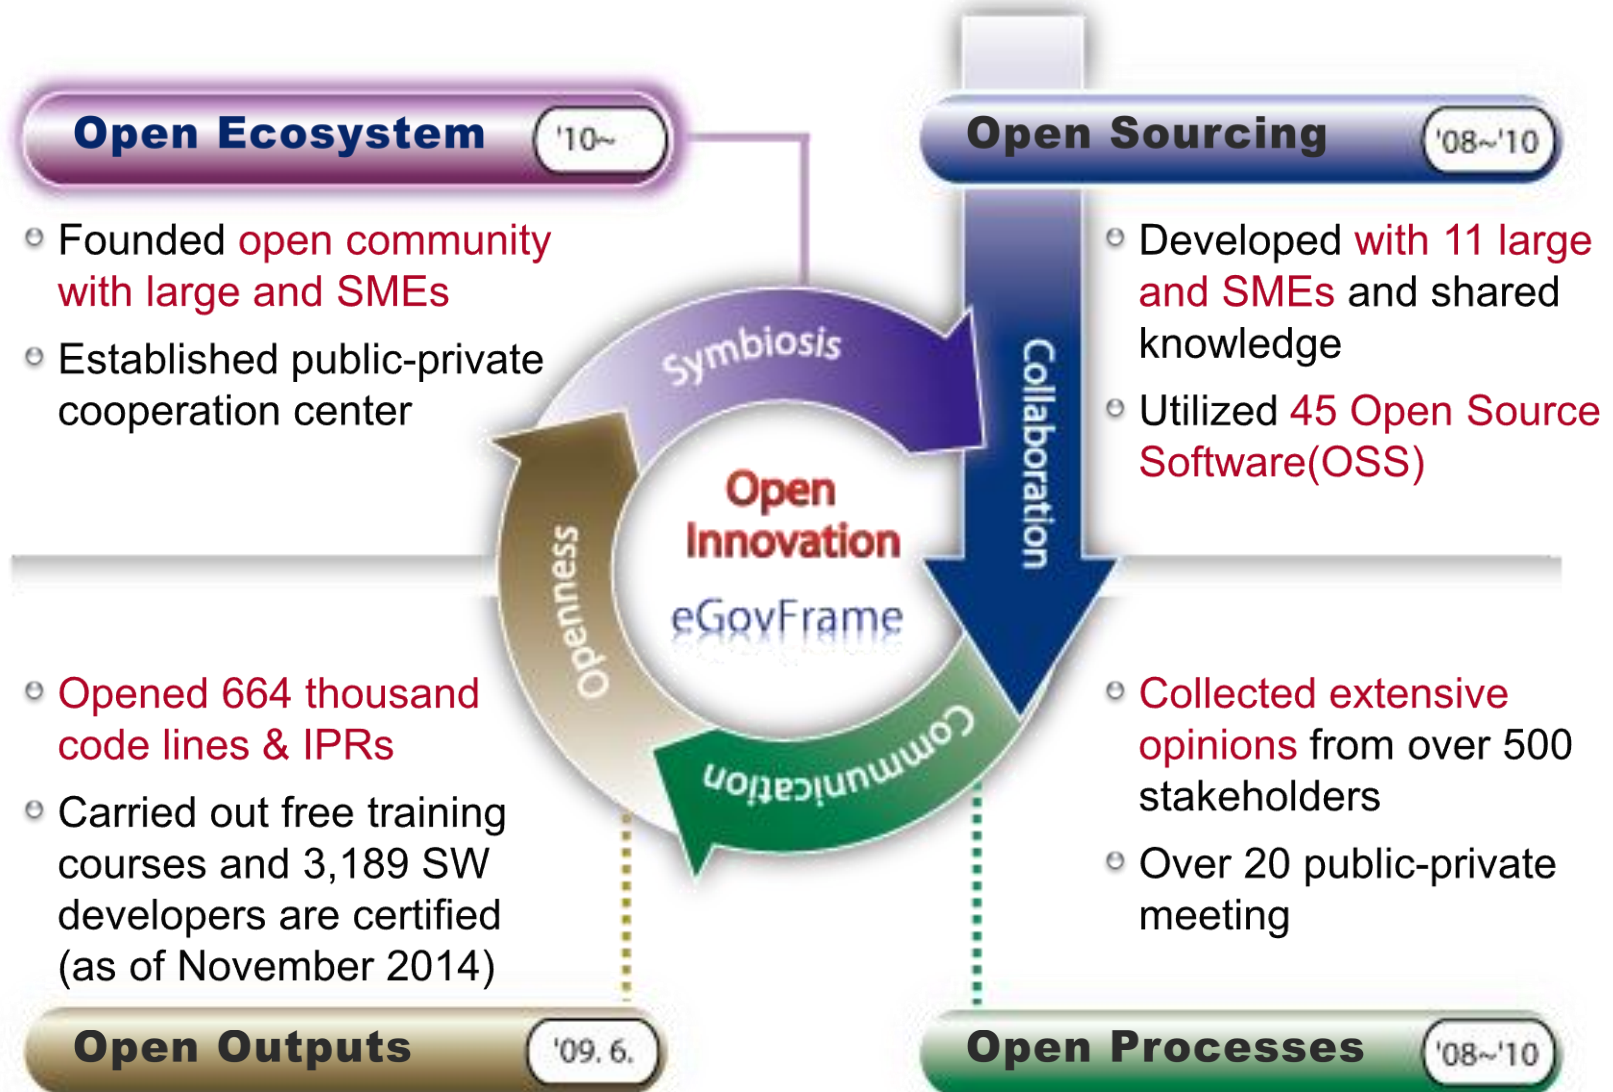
Open Ecosystem '10~

Founded open community with large and SMEs

Established public-private cooperation center

Open Sourcing '08~'10

Developed with 11 large and SMEs and shared knowledge

Utilized 45 Open Source Software(OSS)

Symbiosis

Collaboration

Openness

Communication

Open Innovation

eGovFrame

Opened 664 thousand code lines & IPRs

Carried out free training courses and 3,189 SW developers are certified (as of November 2014)

Collected extensive opinions from over 500 stakeholders

Over 20 public-private meeting

Open Outputs '09. 6.

Open Processes '08~'10